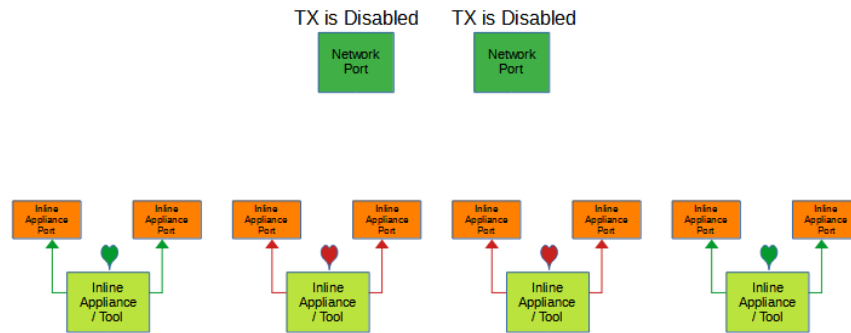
TX is Disabled

Network Port

TX is Disabled

Network Port

Inline Appliance Port

Inline Appliance Port

Inline Appliance / Tool

Inline Appliance Port

Inline Appliance Port

Inline Appliance / Tool

Inline Appliance Port

Inline Appliance Port

Inline Appliance / Tool

Inline Appliance Port

Inline Appliance Port

Inline Appliance / Tool